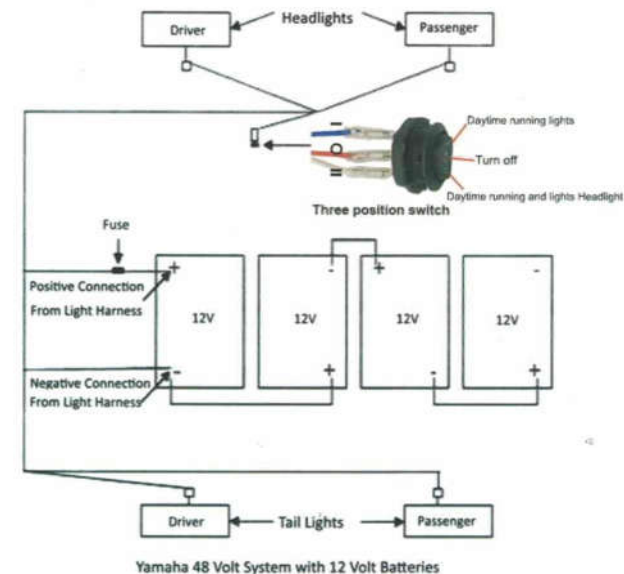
Headlights

Driver

Passenger

–

O

=

Daytime running lights

Turn off

Daytime running and lights Headlight

Three position switch

Fuse

Positive Connection From Light Harness

Negative Connection From Light Harness

+

12V

–

–

12V

+

+

12V

–

–

12V

+

Driver

Tail Lights

Passenger

Yamaha 48 Volt System with 12 Volt Batteries